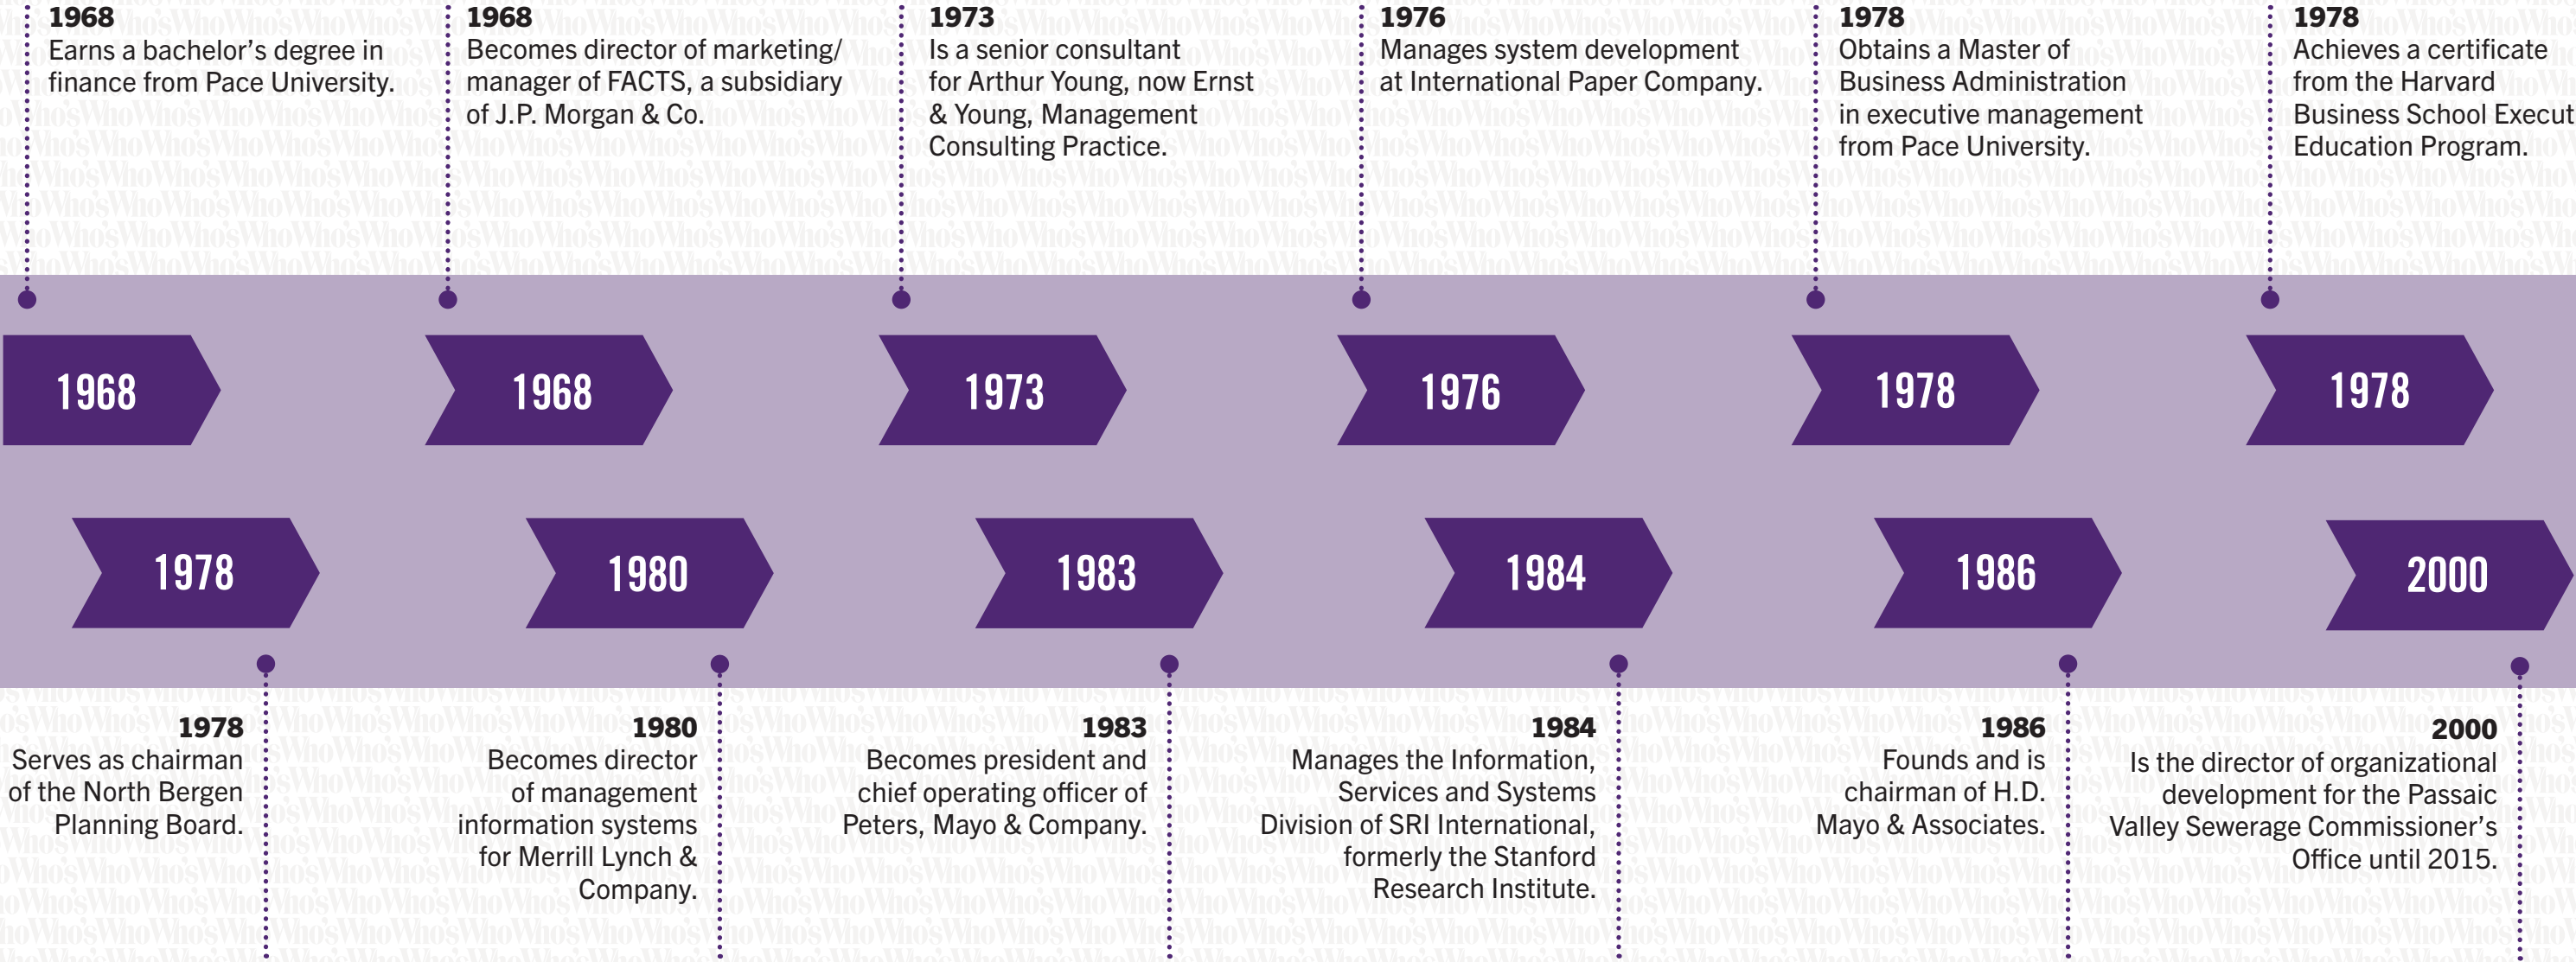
1968
Earns a bachelor's degree in finance from Pace University.

1968
Becomes director of marketing/ manager of FACTS, a subsidiary of J.P. Morgan & Co.

1973
Is a senior consultant for Arthur Young, now Ernst & Young, Management Consulting Practice.

1976
Manages system development at International Paper Company.

1978
Obtains a Master of Business Administration in executive management from Pace University.

1978
Achieves a certificate from the Harvard Business School Execut Education Program.

1968

1968

1973

1976

1978

1978

1978

1980

1983

1984

1986

2000

1978
Serves as chairman of the North Bergen Planning Board.

1980
Becomes director of management information systems for Merrill Lynch & Company.

1983
Becomes president and chief operating officer of Peters, Mayo & Company.

1984
Manages the Information, Services and Systems Division of SRI International, formerly the Stanford Research Institute.

1986
Founds and is chairman of H.D. Mayo & Associates.

2000
Is the director of organizational development for the Passaic Valley Sewerage Commissioner's Office until 2015.